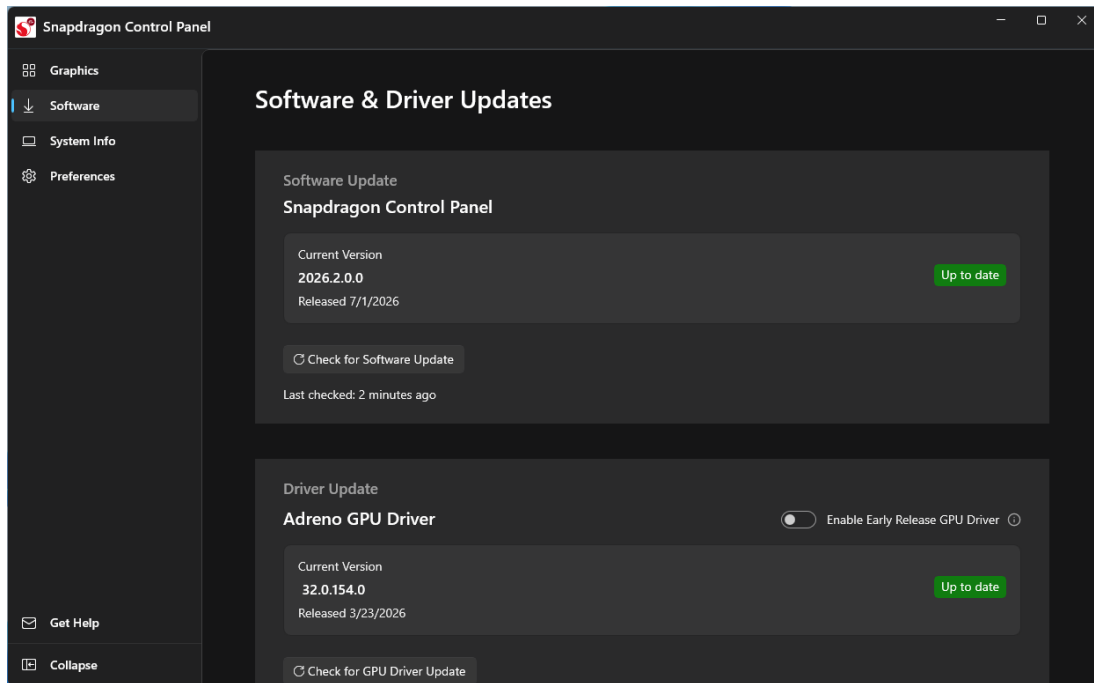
Snapdragon Control Panel

Graphics
Software
System Info
Preferences

Software & Driver Updates

Software Update
Snapdragon Control Panel

Current Version
2026.2.0.0
Released 7/1/2026

Up to date

Check for Software Update

Last checked: 2 minutes ago

Driver Update
Adreno GPU Driver

Enable Early Release GPU Driver

Current Version
32.0.154.0
Released 3/23/2026

Up to date

Check for GPU Driver Update

Get Help
Collapse